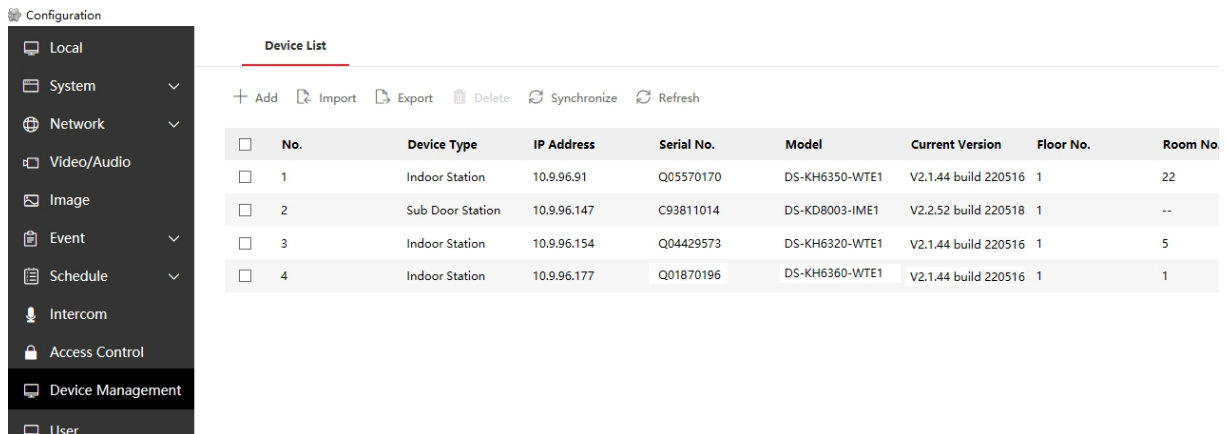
Configuration

Local
System
Network
Video/Audio
Image
Event
Schedule
Intercom
Access Control
Device Management
User

Device List

+ Add  Import  Export  Delete  Synchronize  Refresh

| | No. | Device Type | IP Address | Serial No. | Model | Current Version | Floor No. | Room No. |
|---|---|---|---|---|---|---|---|---|
| ☐ | 1 | Indoor Station | 10.9.96.91 | Q05570170 | DS-KH6350-WTE1 | V2.1.44 build 220516 | 1 | 22 |
| ☐ | 2 | Sub Door Station | 10.9.96.147 | C93811014 | DS-KD8003-IME1 | V2.2.52 build 220518 | 1 | -- |
| ☐ | 3 | Indoor Station | 10.9.96.154 | Q04429573 | DS-KH6320-WTE1 | V2.1.44 build 220516 | 1 | 5 |
| ☐ | 4 | Indoor Station | 10.9.96.177 | Q01870196 | DS-KH6360-WTE1 | V2.1.44 build 220516 | 1 | 1 |